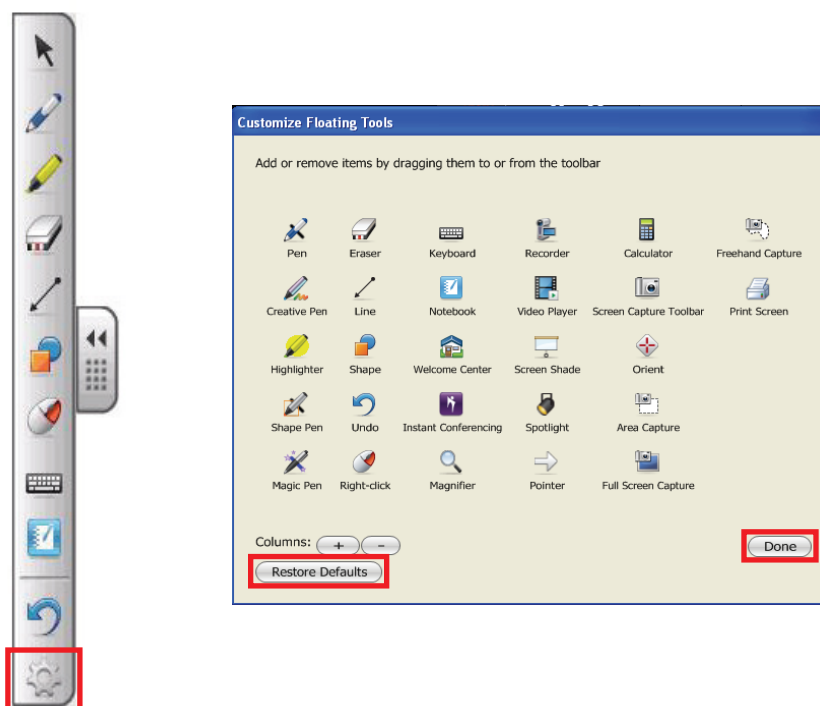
Customize Floating Tools

Add or remove items by dragging them to or from the toolbar

| | | | | | |
|---|---|---|---|---|---|
| Pen | Eraser | Keyboard | Recorder | Calculator | Freehand Capture |
| Creative Pen | Line | Notebook | Video Player | Screen Capture Toolbar | Print Screen |
| Highlighter | Shape | Welcome Center | Screen Shade | Orient | |
| Shape Pen | Undo | Instant Conferencing | Spotlight | Area Capture | |
| Magic Pen | Right-click | Magnifier | Pointer | Full Screen Capture | |

Columns: + -

Restore Defaults

Done